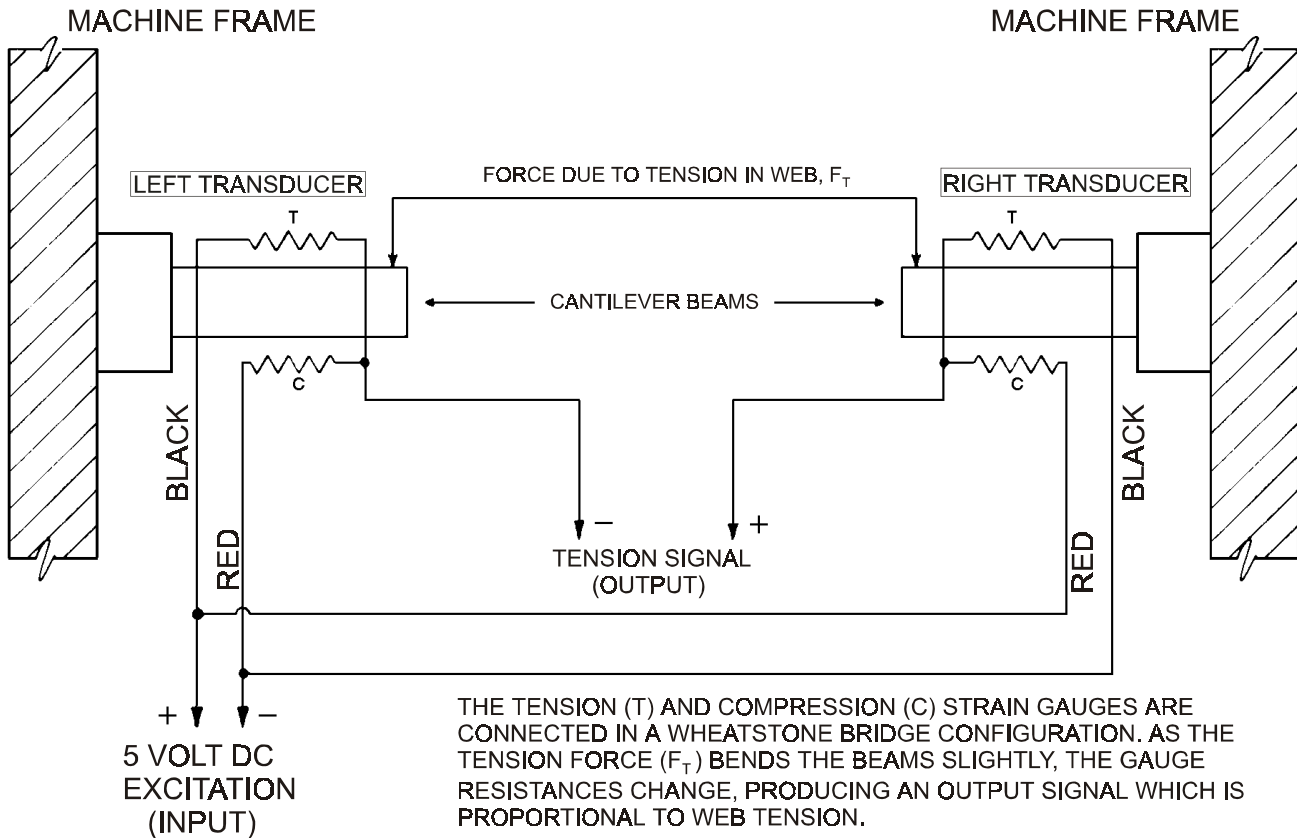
MACHINE FRAME

MACHINE FRAME

LEFT TRANSDUCER

FORCE DUE TO TENSION IN WEB, $F_T$

RIGHT TRANSDUCER

T

T

CANTILEVER BEAMS

C

C

BLACK

BLACK

−

+

TENSION SIGNAL (OUTPUT)

RED

RED

+

−

5 VOLT DC EXCITATION (INPUT)

THE TENSION (T) AND COMPRESSION (C) STRAIN GAUGES ARE CONNECTED IN A WHEATSTONE BRIDGE CONFIGURATION. AS THE TENSION FORCE ($F_T$) BENDS THE BEAMS SLIGHTLY, THE GAUGE RESISTANCES CHANGE, PRODUCING AN OUTPUT SIGNAL WHICH IS PROPORTIONAL TO WEB TENSION.